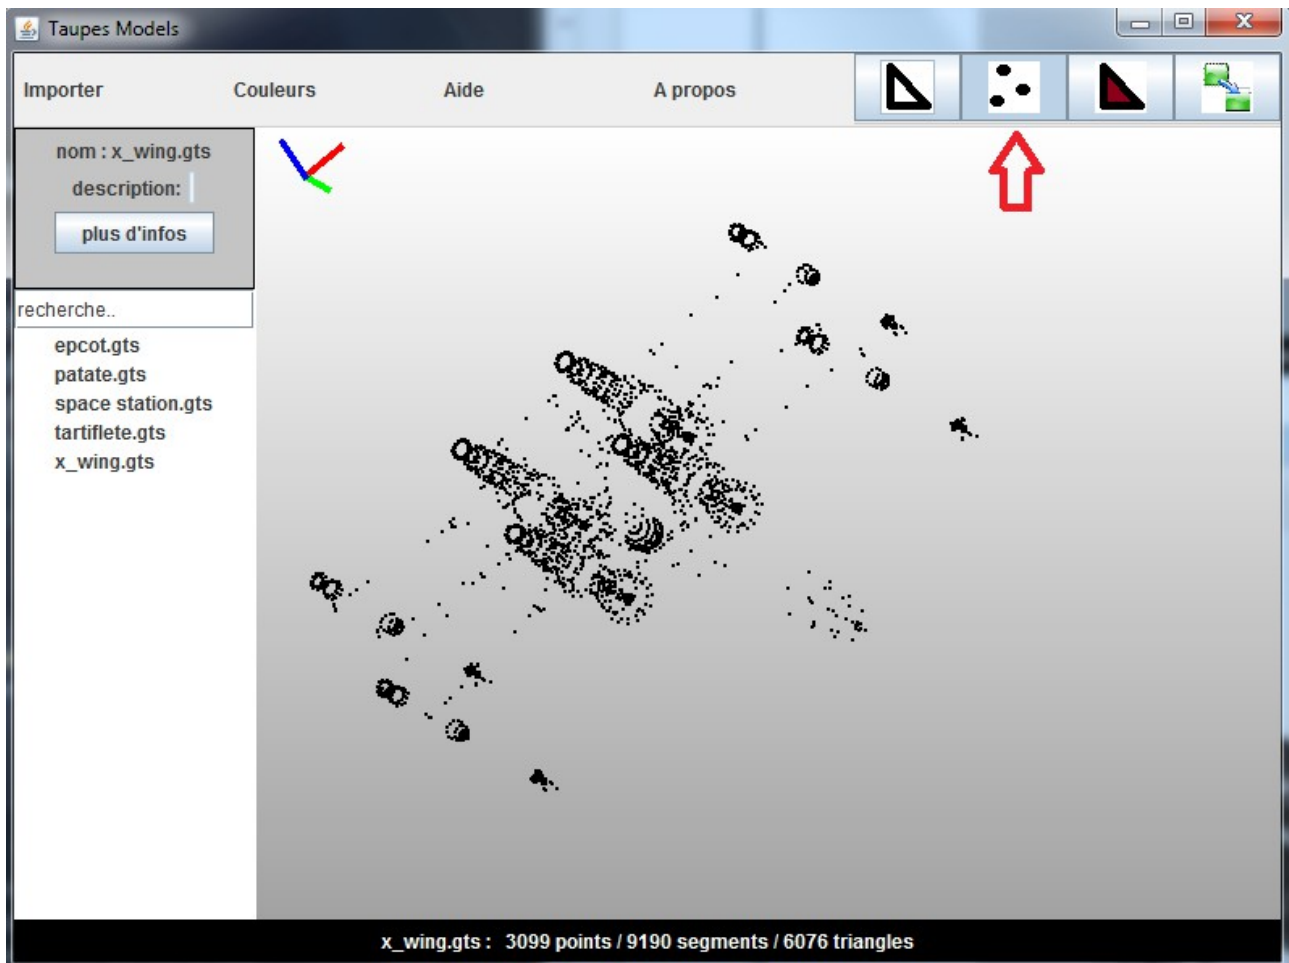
Taupes Models

Importer Couleurs Aide A propos

nom : x_wing.gts
description:
plus d'infos

recherche..
epcot.gts
patate.gts
space station.gts
tartiflete.gts
x_wing.gts

x_wing.gts : 3099 points / 9190 segments / 6076 triangles